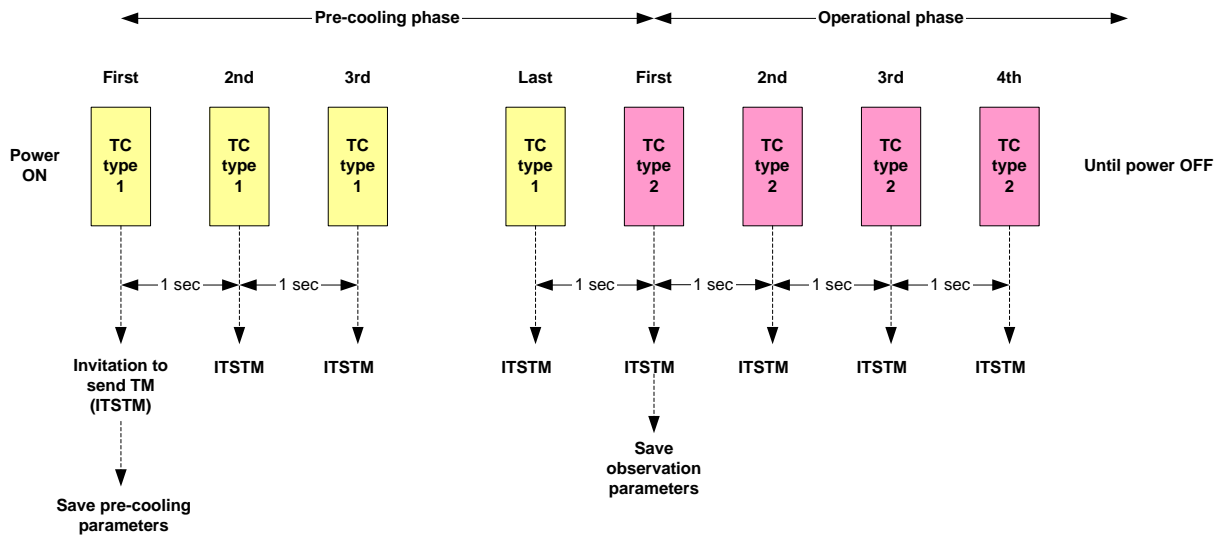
Pre-cooling phase

Operational phase

First

2nd

3rd

Last

First

2nd

3rd

4th

Power ON

TC type 1

TC type 1

TC type 1

TC type 1

TC type 2

TC type 2

TC type 2

TC type 2

Until power OFF

1 sec

1 sec

1 sec

1 sec

1 sec

1 sec

Invitation to send TM (ITSTM)

ITSTM

ITSTM

ITSTM

ITSTM

ITSTM

ITSTM

ITSTM

Save pre-cooling parameters

Save observation parameters